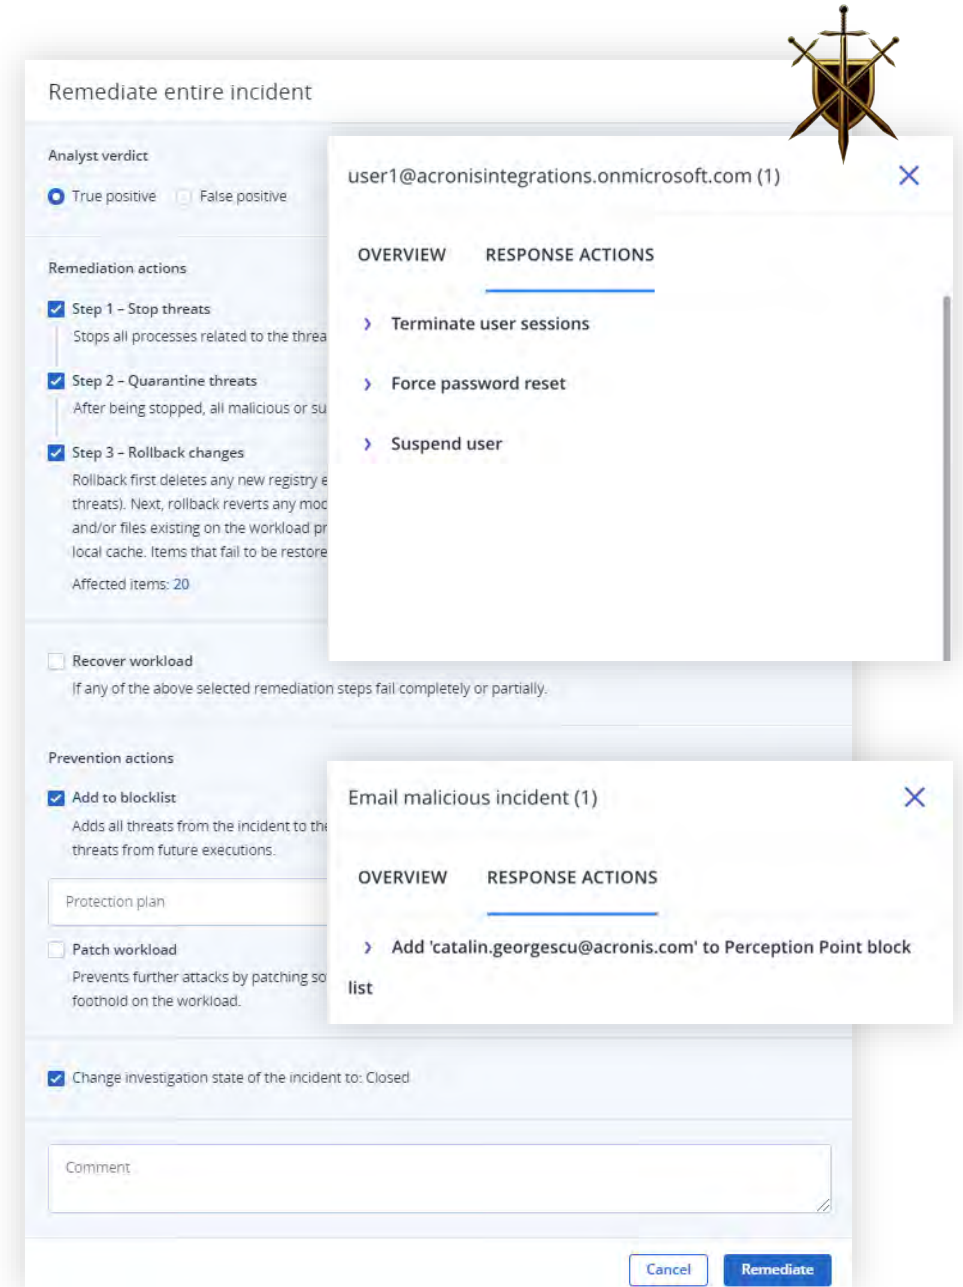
Remediate entire incident

Analyst verdict

True positive False positive

Remediation actions

Step 1 – Stop threats

Stops all processes related to the threa

Step 2 – Quarantine threats

After being stopped, all malicious or su

Step 3 – Rollback changes

Rollback first deletes any new registry e threats). Next, rollback reverts any mod and/or files existing on the workload pr local cache. Items that fail to be restore

Affected items: 20

Recover workload

If any of the above selected remediation steps fail completely or partially.

Prevention actions

Add to blocklist

Adds all threats from the incident to the threats from future executions.

Protection plan

Patch workload

Prevents further attacks by patching so foothold on the workload.

Change investigation state of the incident to: Closed

Comment

Cancel Remediate

user1@acronisintegrations.onmicrosoft.com (1)

OVERVIEW RESPONSE ACTIONS

Terminate user sessions

Force password reset

Suspend user

Email malicious incident (1)

OVERVIEW RESPONSE ACTIONS

Add 'catalin.georgescu@acronis.com' to Perception Point block list